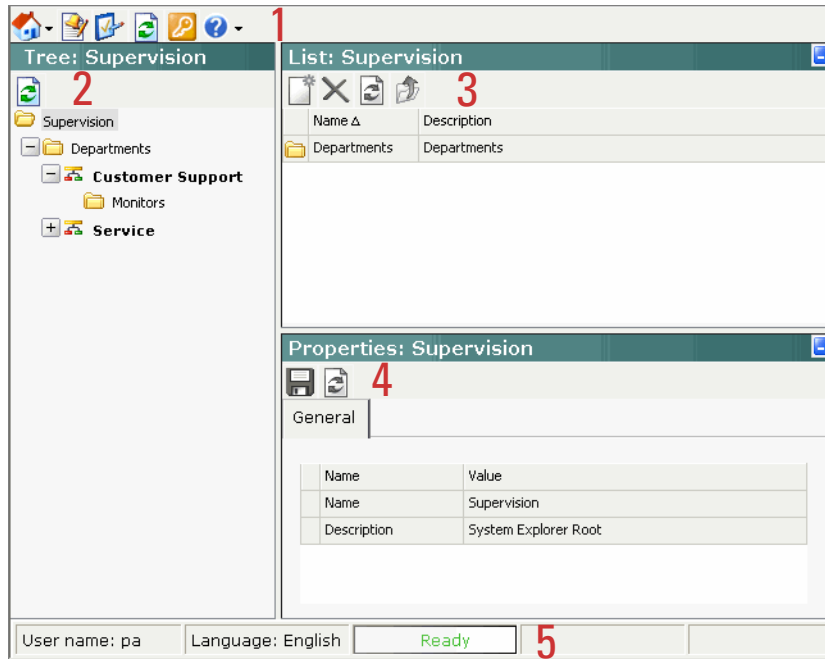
1

Tree: Supervision

2

Supervision

Departments

Customer Support

Monitors

Service

List: Supervision

3

| | Name ∆ | Description |
|---|---|---|
| | Departments | Departments |

Properties: Supervision

4

General

| | Name | Value |
|---|---|---|
| | Name | Supervision |
| | Description | System Explorer Root |

User name: pa | Language: English | Ready

5